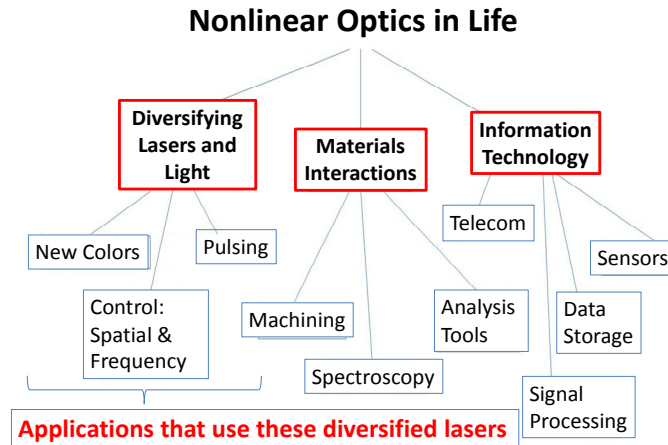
Nonlinear Optics in Life

Diversifying Lasers and Light

Materials Interactions

Information Technology

New Colors

Pulsing

Control: Spatial & Frequency

Machining

Spectroscopy

Analysis Tools

Telecom

Sensors

Data Storage

Signal Processing

Applications that use these diversified lasers